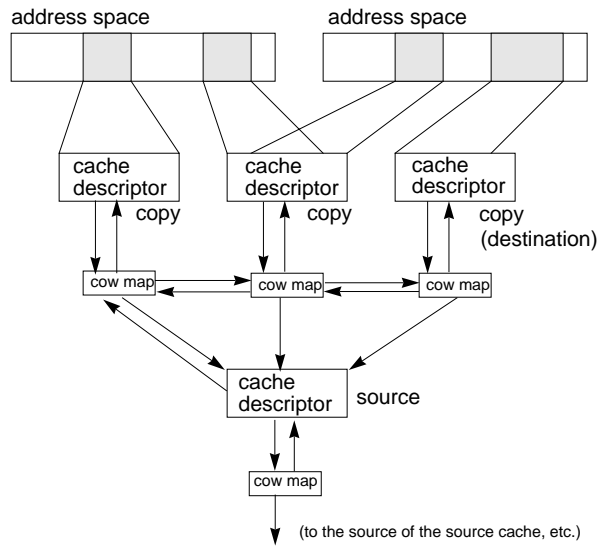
address space

address space

cache descriptor

copy

cache descriptor

copy

cache descriptor

copy (destination)

cow map

cow map

cow map

cache descriptor

source

cow map

(to the source of the source cache, etc.)